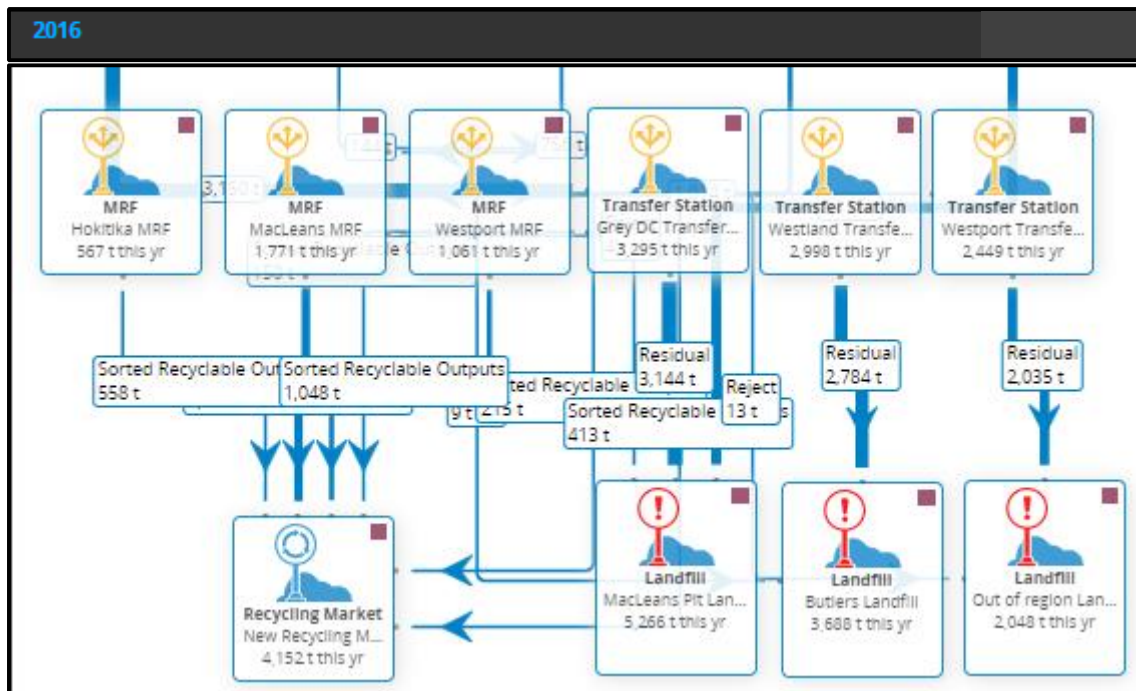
2016

MRF
Hokitika MRF
567 t this yr

MRF
MacLeans MRF
1,771 t this yr

MRF
Westport MRF
1,061 t this yr

Transfer Station
Grey DC Transfer...
3,295 t this yr

Transfer Station
Westland Transfe...
2,998 t this yr

Transfer Station
Westport Transfe...
2,449 t this yr

3,150 t

Sorted Recyclable Out
558 t

Sorted Recyclable Outputs
1,048 t

Sorted Recyclable
215 t

9 t

Residual
3,144 t

Reject
13 t

Sorted Recyclable
413 t

Residual
2,784 t

Residual
2,035 t

Recycling Market
New Recycling M...
4,152 t this yr

Landfill
MacLeans Pit Lan...
5,266 t this yr

Landfill
Butlers Landfill
3,688 t this yr

Landfill
Out of region Lan...
2,048 t this yr